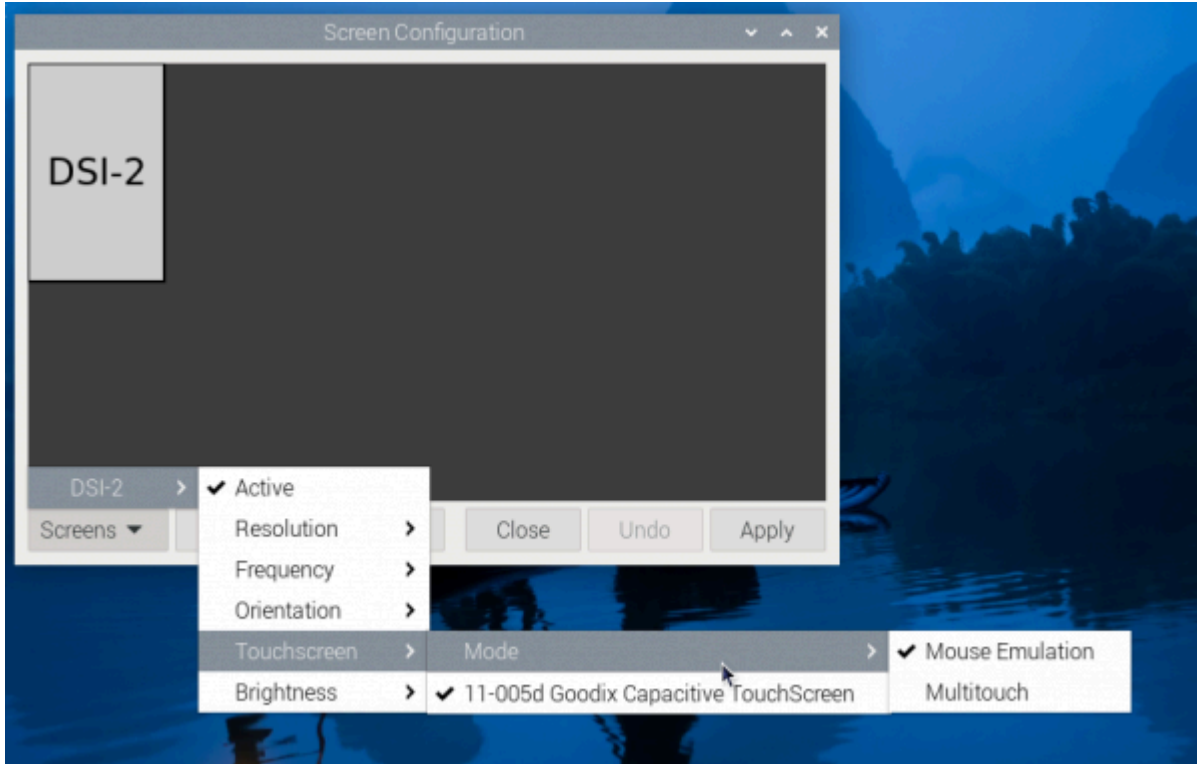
Screen Configuration

DSI-2

DSI-2
Screens
Close
Undo
Apply

✔ Active
Resolution
Frequency
Orientation
Touchscreen
Brightness

Mode
✔ 11-005d Goodix Capacitive TouchScreen

✔ Mouse Emulation
Multitouch